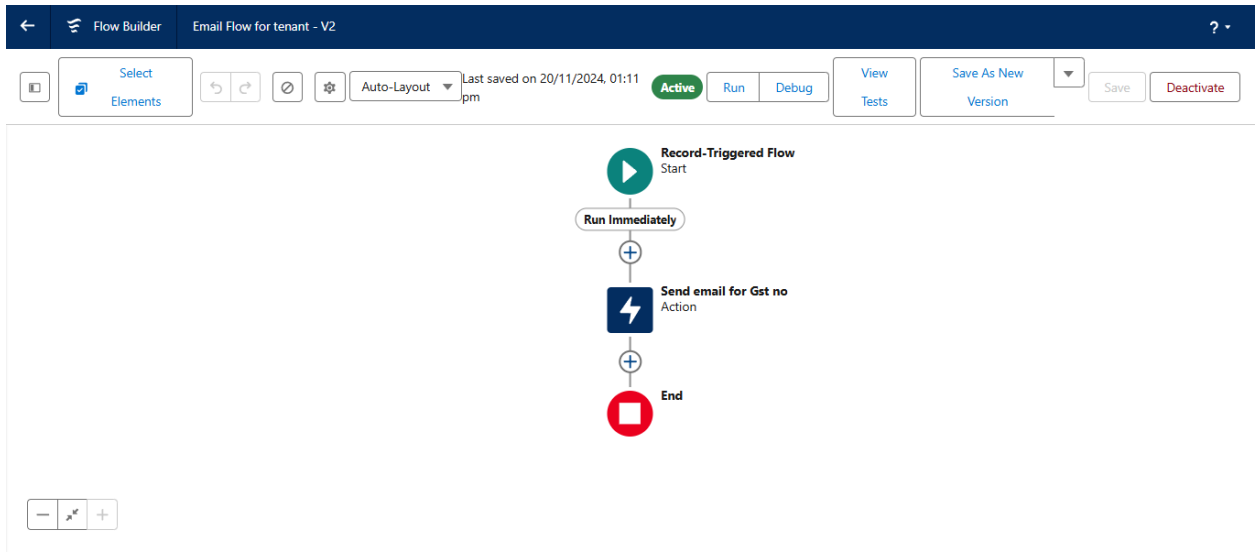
Flow Builder
Email Flow for tenant - V2
?

Select Elements
Auto-Layout
Last saved on 20/11/2024, 01:11 pm
Active
Run
Debug
View Tests
Save As New Version
Save
Deactivate

Record-Triggered Flow
Start

Run Immediately

Send email for Gst no
Action

End